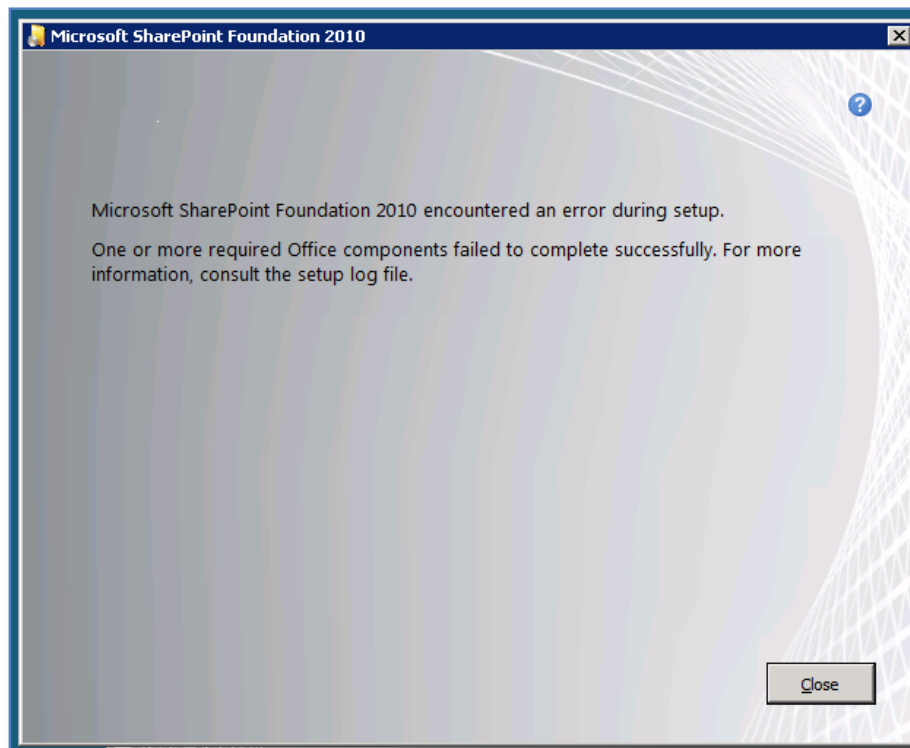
Microsoft SharePoint Foundation 2010

Microsoft SharePoint Foundation 2010 encountered an error during setup.

One or more required Office components failed to complete successfully. For more information, consult the setup log file.

Close